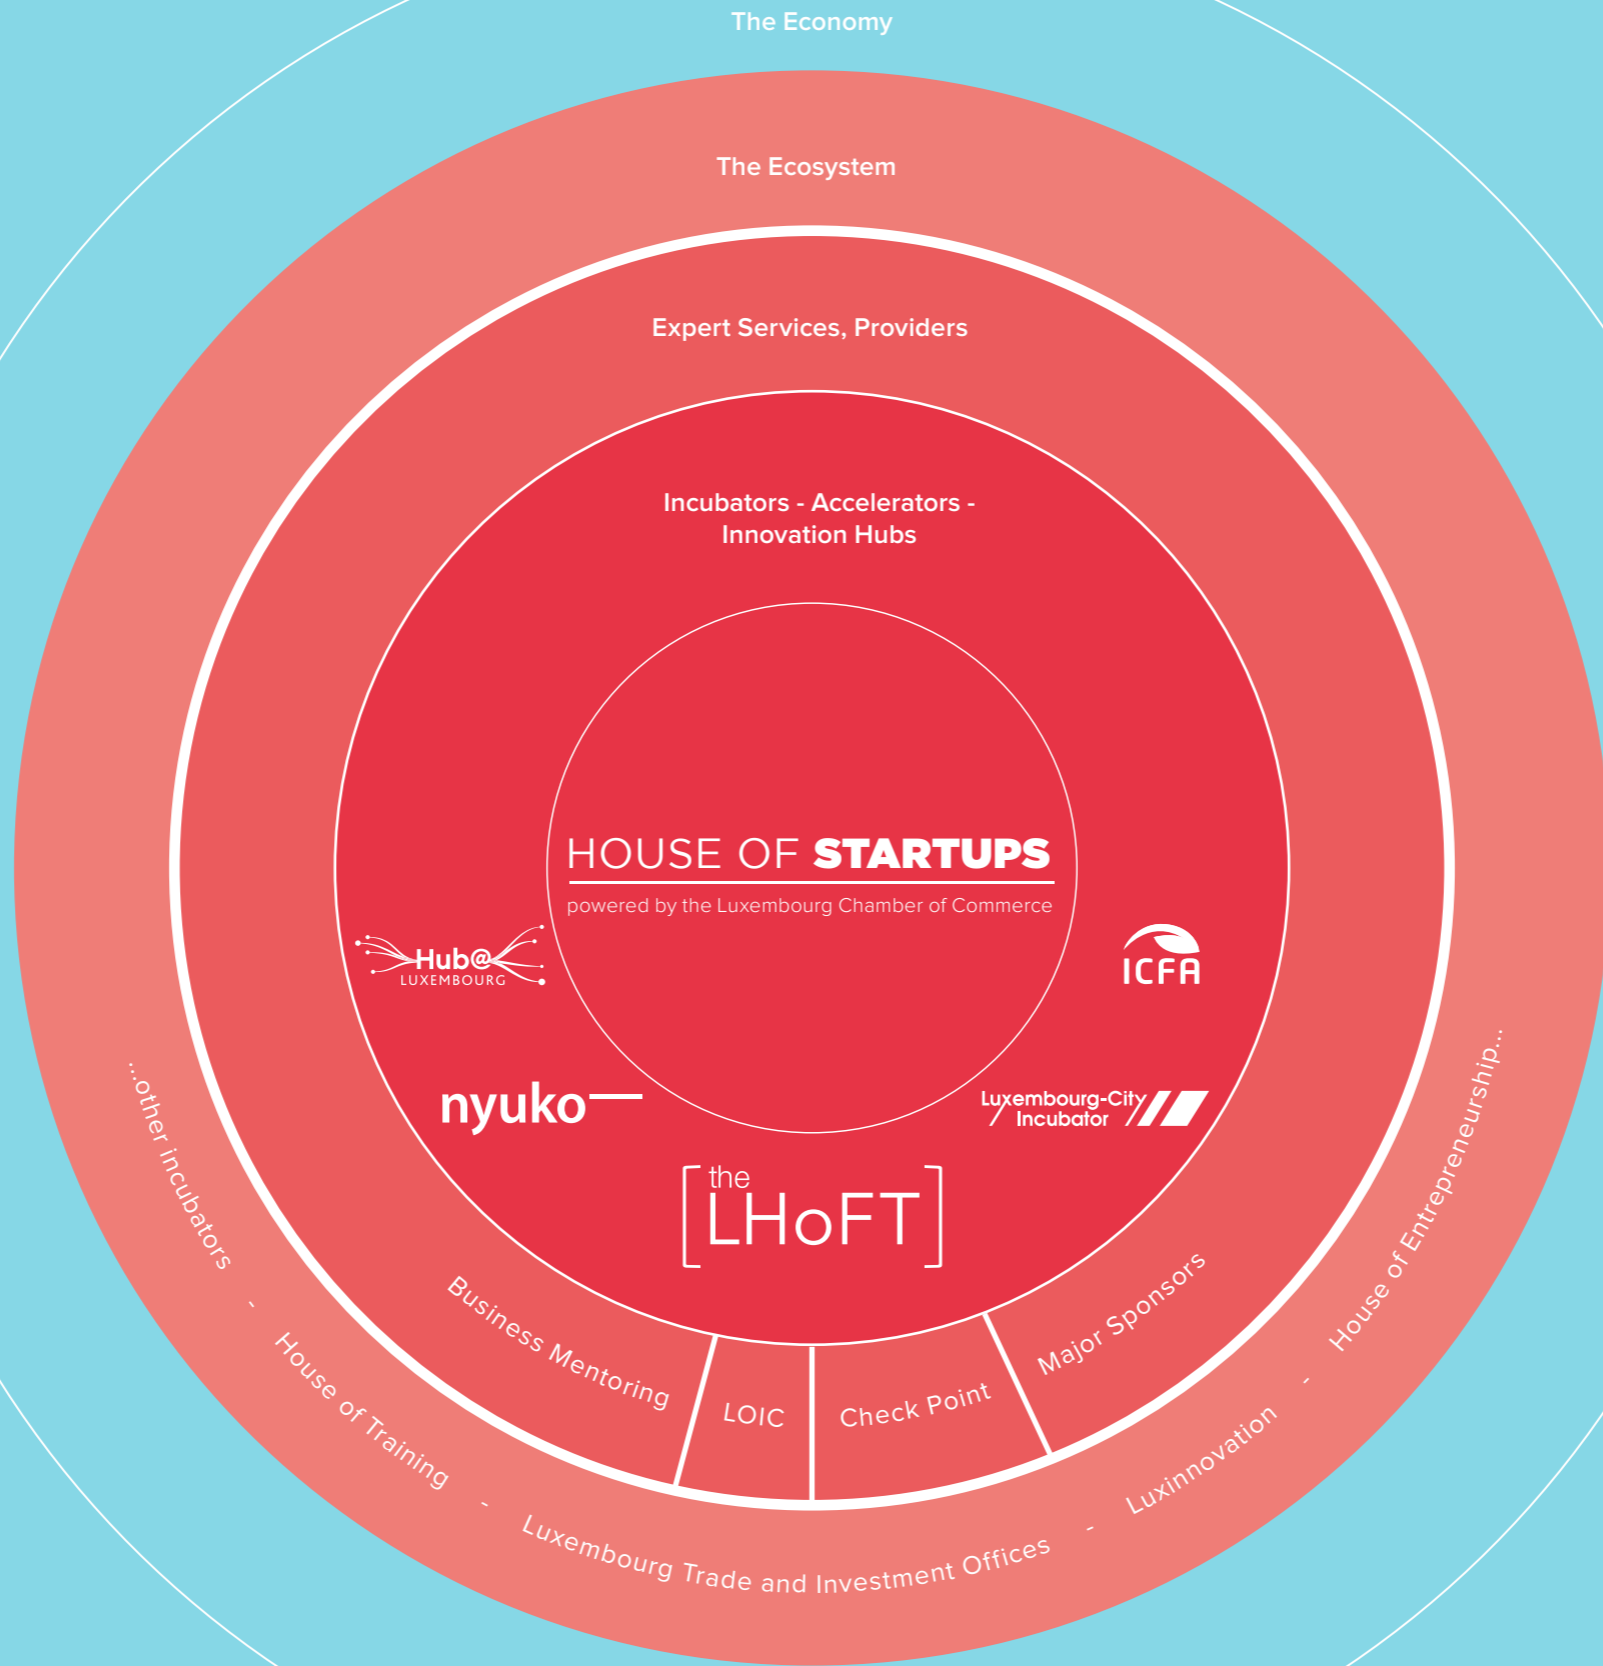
The Economy

The Ecosystem

Expert Services, Providers

Incubators - Accelerators - Innovation Hubs

HOUSE OF STARTUPS

powered by the Luxembourg Chamber of Commerce

Hub@ LUXEMBOURG

ICFA

nyuko

Luxembourg-City Incubator

the LHoFT

Business Mentoring

LOIC

Check Point

Major Sponsors

...other incubators - House of Training - Luxembourg Trade and Investment Offices - Luxinnovation - House of Entrepreneurship...